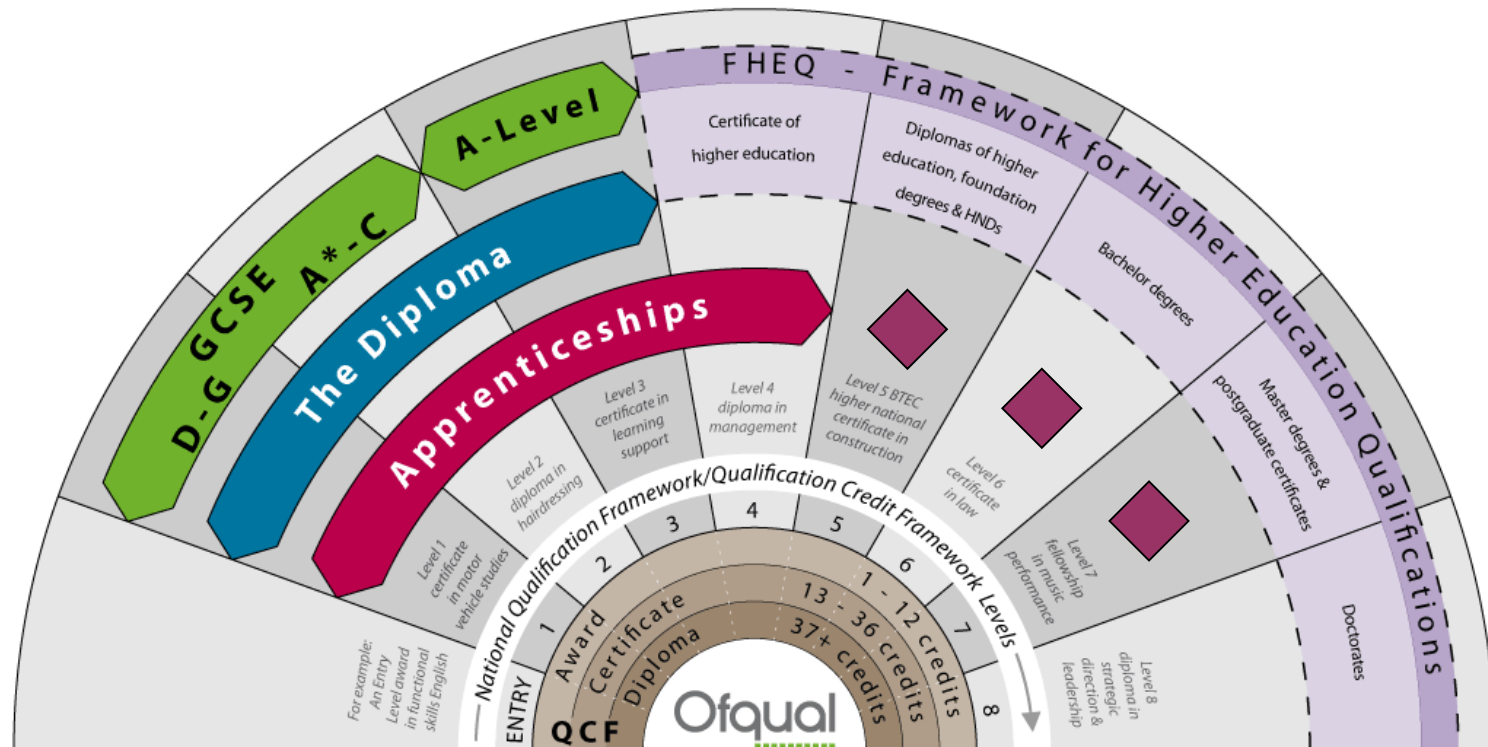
FHEQ - Framework for Higher Education Qualifications

A-Level

GCSE A*-C

D-G

The Diploma

Apprenticeships

Certificate of higher education

Diplomas of higher education, foundation degrees & HNDs

Bachelor degrees

Master degrees & postgraduate certificates

Doctorates

For example: An Entry Level award in functional skills English

Level 1 certificate in motor vehicle studies

Level 2 diploma in hairdressing

Level 3 certificate in learning support

Level 4 diploma in management

Level 5 BTEC higher national certificate in construction

Level 6 certificate in law

Level 7 fellowship in music performance

Level 8 diploma in strategic direction & leadership

National Qualification Framework/Qualification Credit Framework Levels

ENTRY 1 2 3 4 5 6 7 8

Award

Certificate

Diploma

1 - 12 credits

13 - 36 credits

37+ credits

QCF

Ofqual